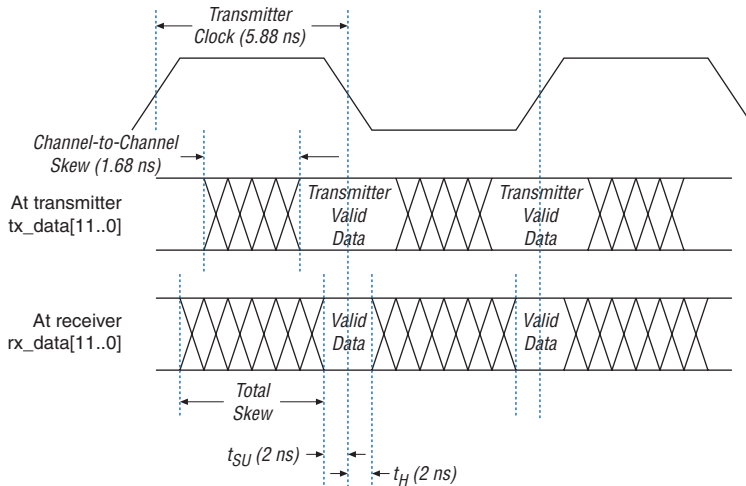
Transmitter Clock (5.88 ns)

Channel-to-Channel Skew (1.68 ns)

At transmitter tx_data[11..0]

Transmitter Valid Data

Transmitter Valid Data

At receiver rx_data[11..0]

Valid Data

Valid Data

Total Skew

$t_{SU}$ (2 ns)

$t_{H}$ (2 ns)